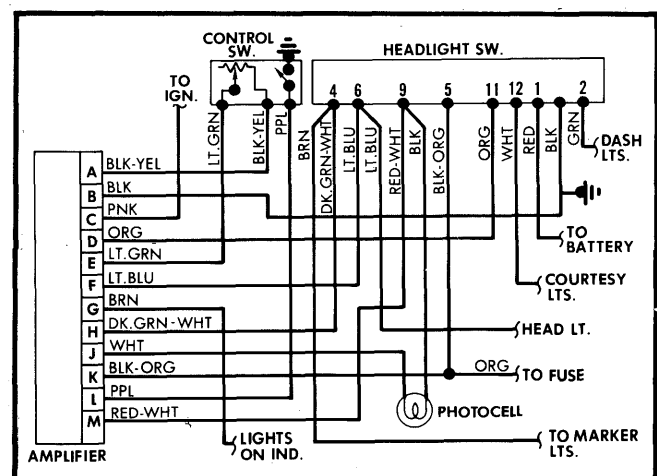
CONTROL SW.

HEADLIGHT SW.

TO IGN.

LT.GRN

BLK-YEL

PPL

BRN

4 6 9 5 11 12 1 2

DK.GRN-WHT

LT.BLU

LT.BLU

RED-WHT

BLK

BLK-ORG

ORG

WHT

RED

BLK

GRN

DASH LTS.

A BLK-YEL
B BLK
C PNK
D ORG
E LT.GRN
F LT.BLU
G BRN
H DK.GRN-WHT
J WHT
K BLK-ORG
L PPL
M RED-WHT

TO BATTERY

COURTESY LTS.

HEAD LT.

ORG

TO FUSE

PHOTOCELL

LIGHTS ON IND.

TO MARKER LTS.

AMPLIFIER